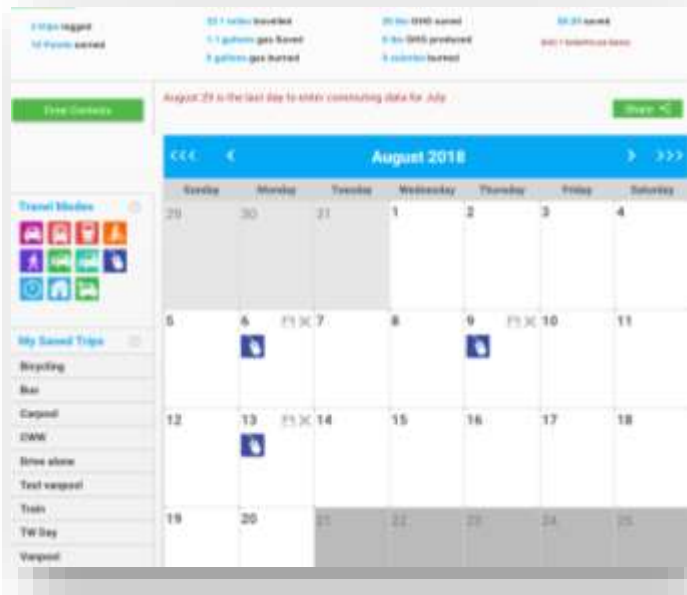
3 trips logged
10 Points earned

32.1 miles traveled
1.1 gallons gas saved
0 gallons gas burned

20 lbs GHG saved
0 lbs GHG produced
0 calories burned

$0.00 saved
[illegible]

Enter Contests

August 29 is the last day to enter commuting data for July

Share

‹‹‹ ‹ August 2018 › ›››

Travel Modes

My Saved Trips

Bicycling
Bus
Carpool
CWW
Drive alone
Test vanpool
Train
TW Day
Vanpool

| Sunday | Monday | Tuesday | Wednesday | Thursday | Friday | Saturday |
|---|---|---|---|---|---|---|
| 29 | 30 | 31 | 1 | 2 | 3 | 4 |
| 5 | 6 | 7 | 8 | 9 | 10 | 11 |
| 12 | 13 | 14 | 15 | 16 | 17 | 18 |
| 19 | 20 | 21 | 22 | 23 | 24 | 25 |